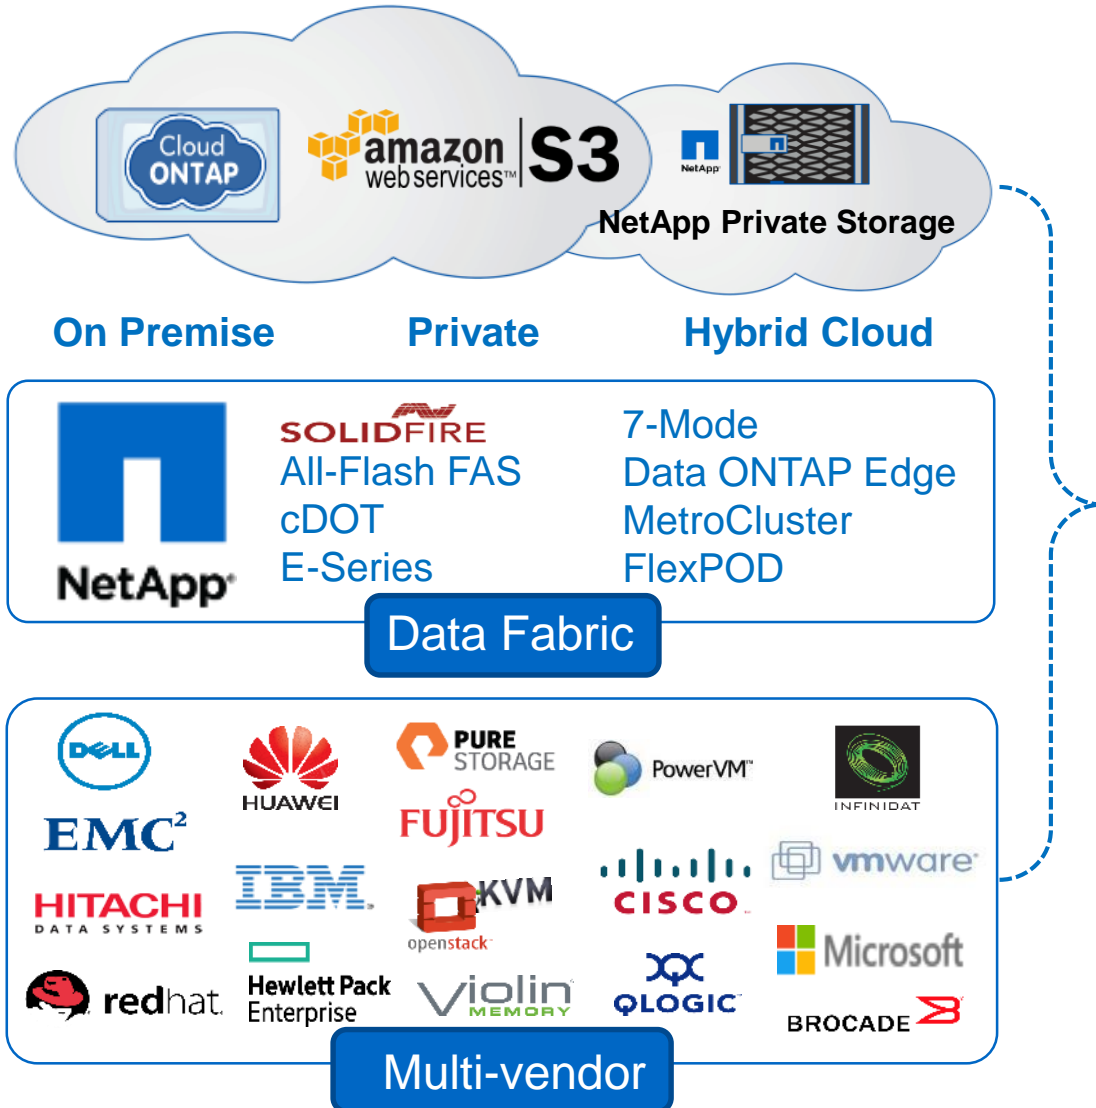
Cloud ONTAP

amazon web services™ S3

NetApp

NetApp Private Storage

On Premise Private Hybrid Cloud

NetApp

SOLIDFIRE
All-Flash FAS
cDOT
E-Series

7-Mode
Data ONTAP Edge
MetroCluster
FlexPOD

Data Fabric

DELL
HUAWEI
PURE STORAGE
PowerVM™
INFINIDAT
EMC²
FUJITSU
HITACHI DATA SYSTEMS
IBM
KVM
openstack
CISCO
vmware
Microsoft
redhat
Hewlett Packard Enterprise
violin MEMORY
QLOGIC
BROCADE

Multi-vendor